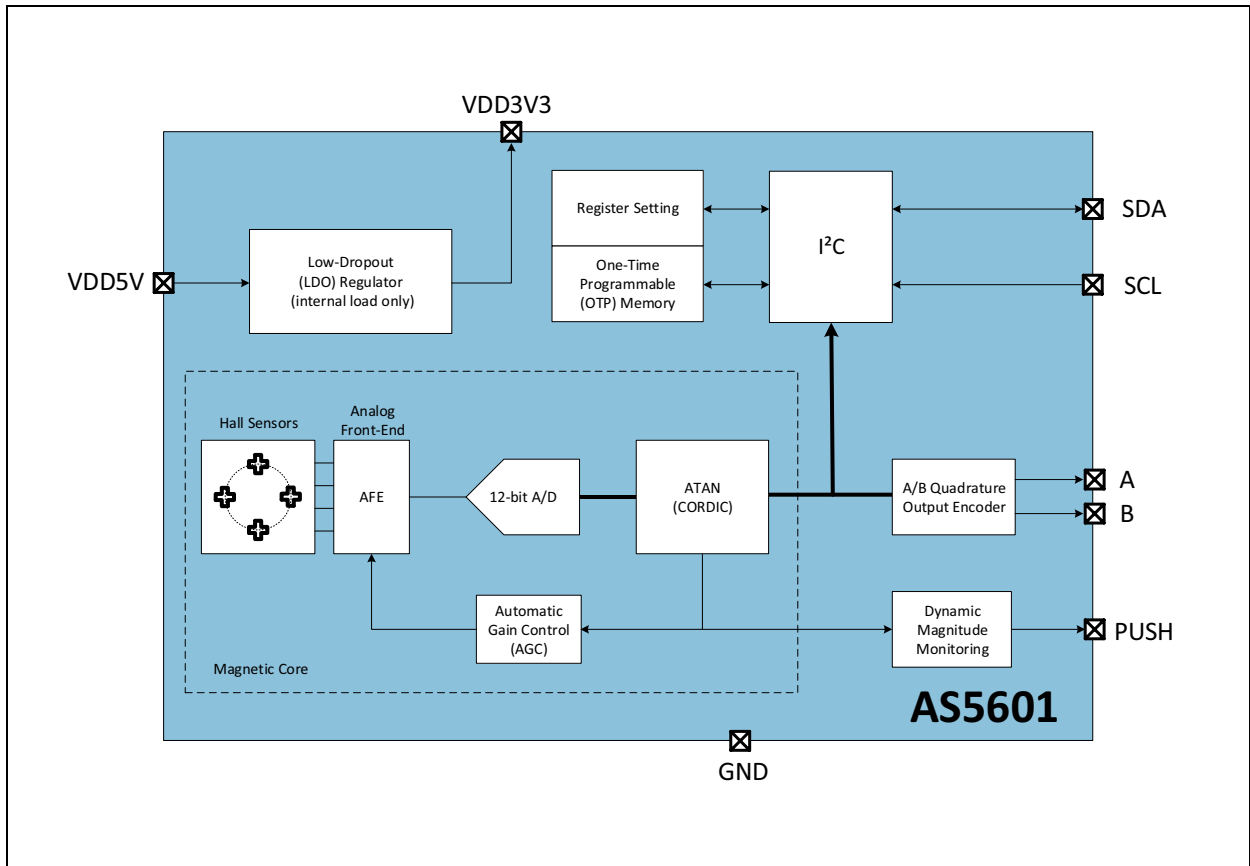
VDD3V3

Register Setting

One-Time Programmable (OTP) Memory

$I^2C$

SDA

SCL

VDD5V

Low-Dropout (LDO) Regulator (internal load only)

Hall Sensors

Analog Front-End

AFE

12-bit A/D

ATAN (CORDIC)

A/B Quadrature Output Encoder

A

B

Automatic Gain Control (AGC)

Dynamic Magnitude Monitoring

PUSH

Magnetic Core

AS5601

GND